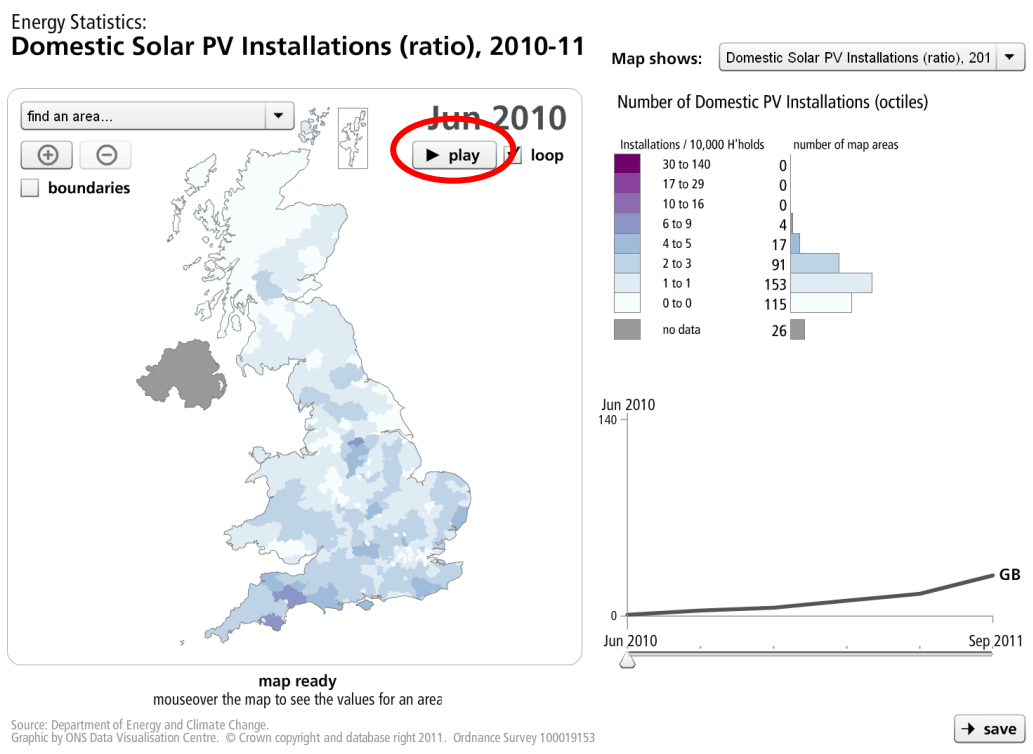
Energy Statistics:
Domestic Solar PV Installations (ratio), 2010-11

Map shows: Domestic Solar PV Installations (ratio), 201

find an area...

boundaries

Jun 2010

▶ play

loop

Number of Domestic PV Installations (octiles)

| Installations / 10,000 H'holds | number of map areas |
|---|---|
| 30 to 140 | 0 |
| 17 to 29 | 0 |
| 10 to 16 | 0 |
| 6 to 9 | 4 |
| 4 to 5 | 17 |
| 2 to 3 | 91 |
| 1 to 1 | 153 |
| 0 to 0 | 115 |
| no data | 26 |

Jun 2010
140
0
GB
Jun 2010
Sep 2011

map ready
mouseover the map to see the values for an area

Source: Department of Energy and Climate Change.
Graphic by ONS Data Visualisation Centre. © Crown copyright and database right 2011. Ordnance Survey 100019153

save